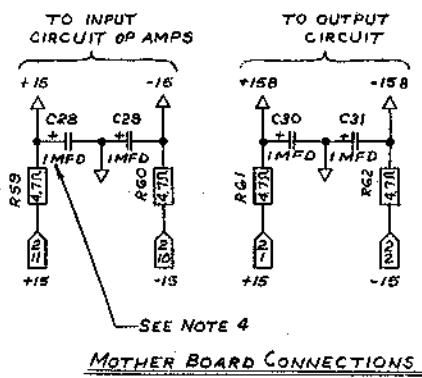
TO INPUT CIRCUIT OP AMPS

TO OUTPUT CIRCUIT

+15

-16

+158

-158

C28

C28

C30

C31

+

+

+

+

1MFD

1MFD

1MFD

1MFD

R59

4.7Ω

R60

4.7Ω

R61

4.7Ω

R62

4.7Ω

2
11

2
10

2
1

2
2

+15

-15

+15

-15

SEE NOTE 4

MOTHER BOARD CONNECTIONS